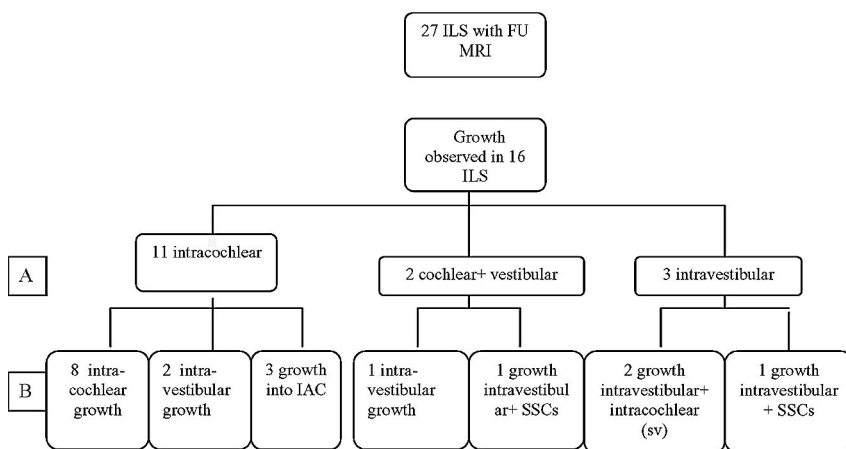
27 ILS with FU MRI

Growth observed in 16 ILS

A

11 intracochlear

2 cochlear+ vestibular

3 intravestibular

B

8 intracochlear growth

2 intravestibular growth

3 growth into IAC

1 intravestibular growth

1 growth intravestibular+ SSCs

2 growth intravestibular+ intracochlear (sv)

1 growth intravestibular + SSCs